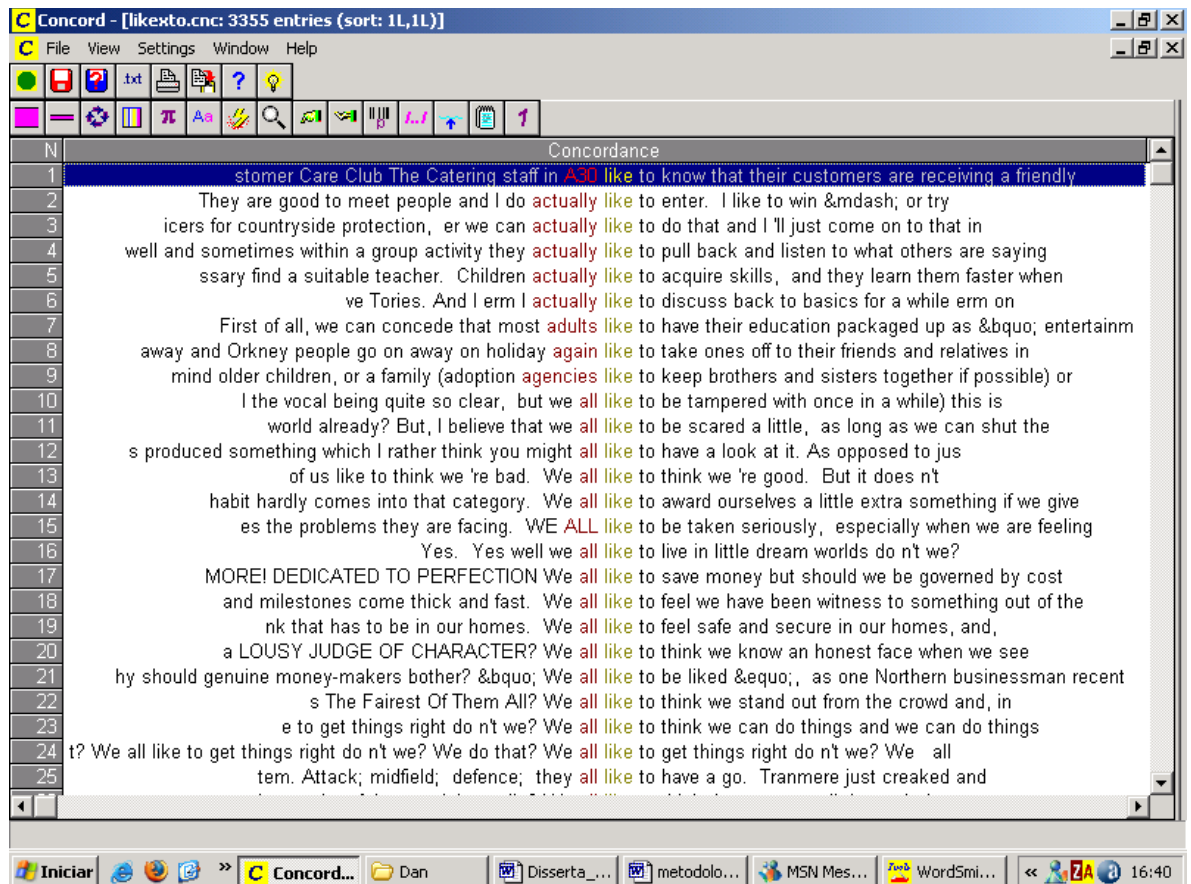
Concord - [likexto.cnc: 3355 entries (sort: 1L,1L)]

File View Settings Window Help

.txt ? π Aa

| N | Concordance |
|---|---|
| 1 | stomer Care Club The Catering staff in A30 like to know that their customers are receiving a friendly |
| 2 | They are good to meet people and I do actually like to enter. I like to win &mdash; or try |
| 3 | icers for countryside protection, er we can actually like to do that and I 'll just come on to that in |
| 4 | well and sometimes within a group activity they actually like to pull back and listen to what others are saying |
| 5 | ssary find a suitable teacher. Children actually like to acquire skills, and they learn them faster when |
| 6 | ve Tories. And I erm I actually like to discuss back to basics for a while erm on |
| 7 | First of all, we can concede that most adults like to have their education packaged up as &bquo; entertainm |
| 8 | away and Orkney people go on away on holiday again like to take ones off to their friends and relatives in |
| 9 | mind older children, or a family (adoption agencies like to keep brothers and sisters together if possible) or |
| 10 | l the vocal being quite so clear, but we all like to be tampered with once in a while) this is |
| 11 | world already? But, I believe that we all like to be scared a little, as long as we can shut the |
| 12 | s produced something which I rather think you might all like to have a look at it. As opposed to jus |
| 13 | of us like to think we 're bad. We all like to think we 're good. But it does n't |
| 14 | habit hardly comes into that category. We all like to award ourselves a little extra something if we give |
| 15 | es the problems they are facing. WE ALL like to be taken seriously, especially when we are feeling |
| 16 | Yes. Yes well we all like to live in little dream worlds do n't we? |
| 17 | MORE! DEDICATED TO PERFECTION We all like to save money but should we be governed by cost |
| 18 | and milestones come thick and fast. We all like to feel we have been witness to something out of the |
| 19 | nk that has to be in our homes. We all like to feel safe and secure in our homes, and, |
| 20 | a LOUSY JUDGE OF CHARACTER? We all like to think we know an honest face when we see |
| 21 | hy should genuine money-makers bother? &bquo; We all like to be liked &equo;, as one Northern businessman recent |
| 22 | s The Fairest Of Them All? We all like to think we stand out from the crowd and, in |
| 23 | e to get things right do n't we? We all like to think we can do things and we can do things |
| 24 | t? We all like to get things right do n't we? We do that? We all like to get things right do n't we? We all |
| 25 | tem. Attack; midfield; defence; they all like to have a go. Tranmere just creaked and |

Iniciar | Concord... | Dan | Disserta_... | metodolo... | MSN Mes... | WordSmi... | 16:40